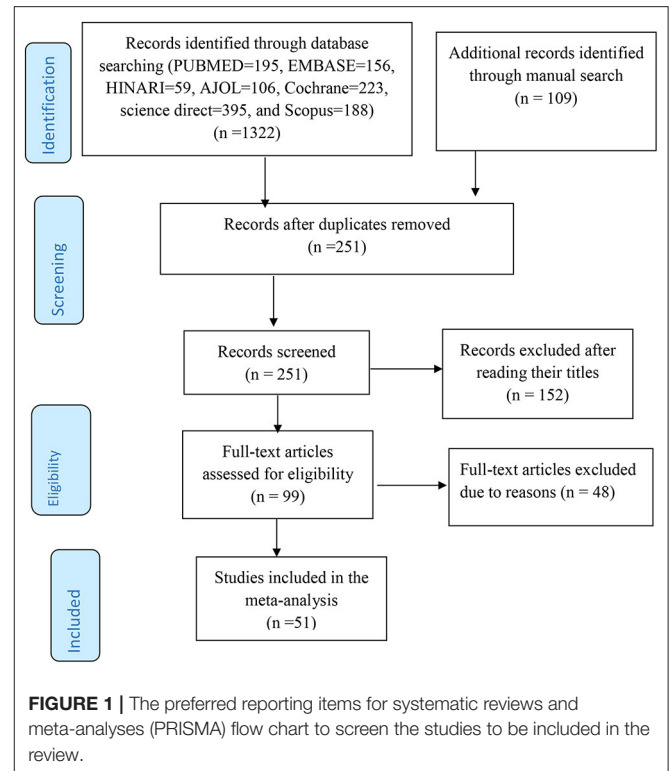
Identification

Records identified through database searching (PUBMED=195, EMBASE=156, HINARI=59, AJOL=106, Cochrane=223, science direct=395, and Scopus=188) (n =1322)

Additional records identified through manual search (n = 109)

Screening

Records after duplicates removed (n =251)

Records screened (n = 251)

Records excluded after reading their titles (n = 152)

Eligibility

Full-text articles assessed for eligibility (n = 99)

Full-text articles excluded due to reasons (n = 48)

Included

Studies included in the meta-analysis (n =51)

**FIGURE 1 |** The preferred reporting items for systematic reviews and meta-analyses (PRISMA) flow chart to screen the studies to be included in the review.